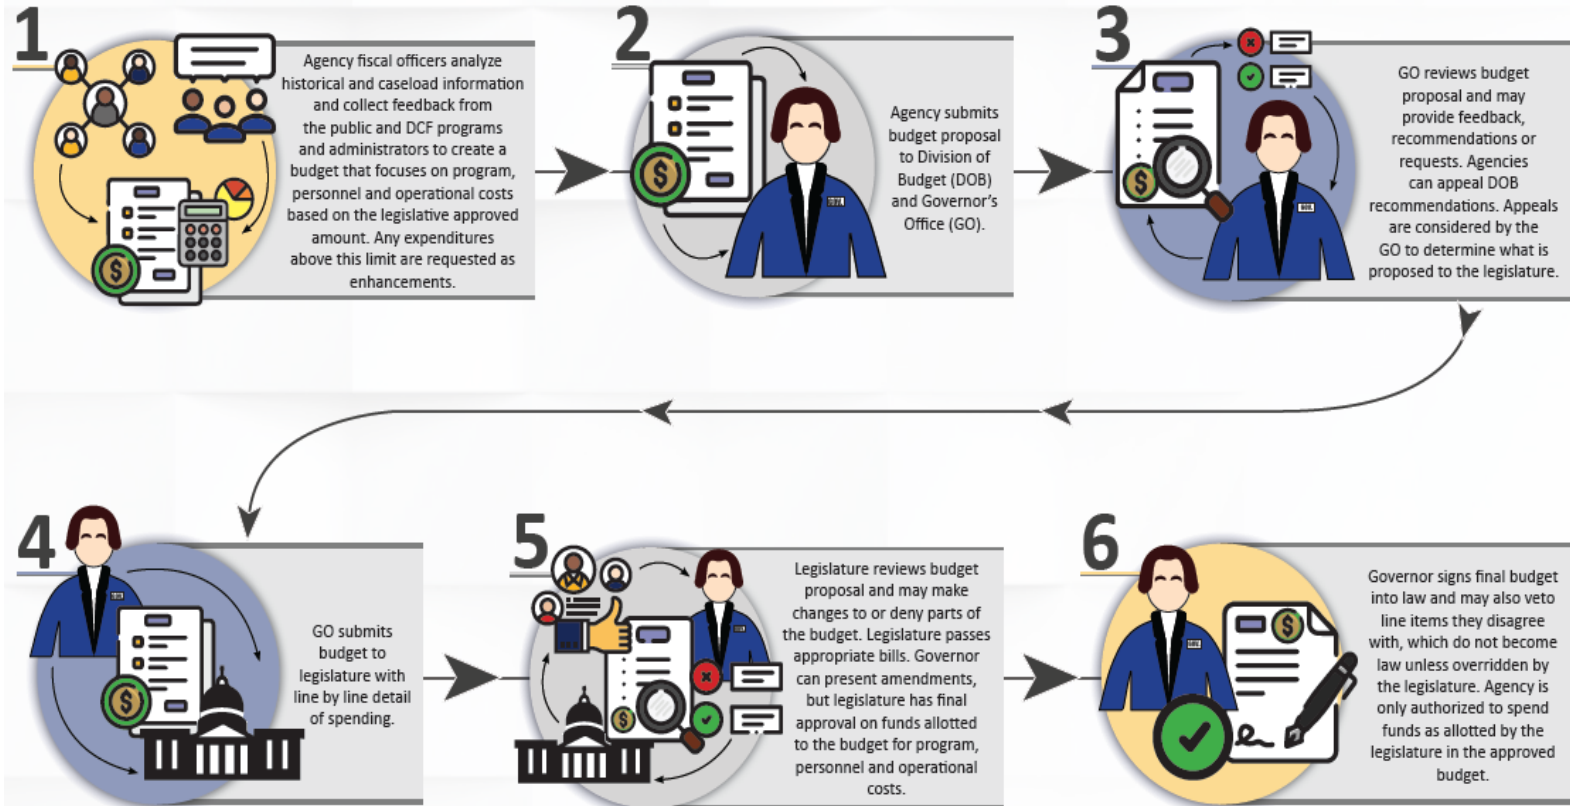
1

Agency fiscal officers analyze historical and caseload information and collect feedback from the public and DCF programs and administrators to create a budget that focuses on program, personnel and operational costs based on the legislative approved amount. Any expenditures above this limit are requested as enhancements.

2

Agency submits budget proposal to Division of Budget (DOB) and Governor's Office (GO).

3

GO reviews budget proposal and may provide feedback, recommendations or requests. Agencies can appeal DOB recommendations. Appeals are considered by the GO to determine what is proposed to the legislature.

4

GO submits budget to legislature with line by line detail of spending.

5

Legislature reviews budget proposal and may make changes to or deny parts of the budget. Legislature passes appropriate bills. Governor can present amendments, but legislature has final approval on funds allotted to the budget for program, personnel and operational costs.

6

Governor signs final budget into law and may also veto line items they disagree with, which do not become law unless overridden by the legislature. Agency is only authorized to spend funds as allotted by the legislature in the approved budget.